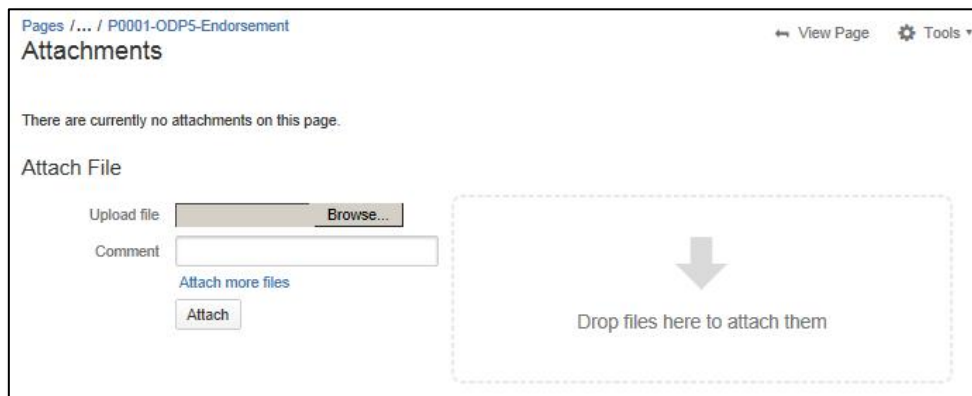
Pages /... / P0001-ODP5-Endorsement
Attachments

View Page
Tools

There are currently no attachments on this page.

Attach File

Upload file
Browse...
Comment
Attach more files
Attach

Drop files here to attach them